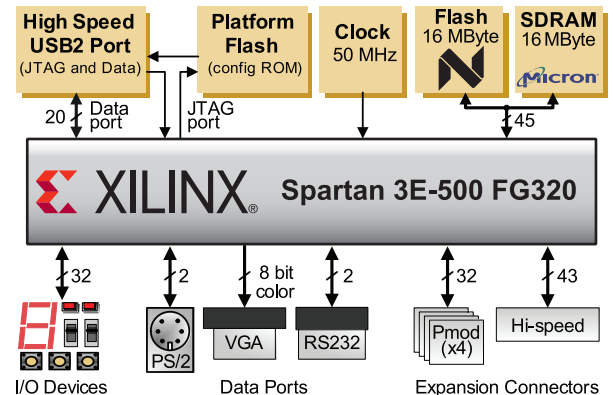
High Speed USB2 Port
(JTAG and Data)

Platform Flash
(config ROM)

Clock
50 MHz

Flash
16 MByte

SDRAM
16 MByte

MICRON

20

Data port

JTAG port

45

XILINX®

Spartan 3E-500 FG320

32

2

8 bit color

2

32

43

PS/2

VGA

RS232

Pmod (x4)

Hi-speed

I/O Devices

Data Ports

Expansion Connectors